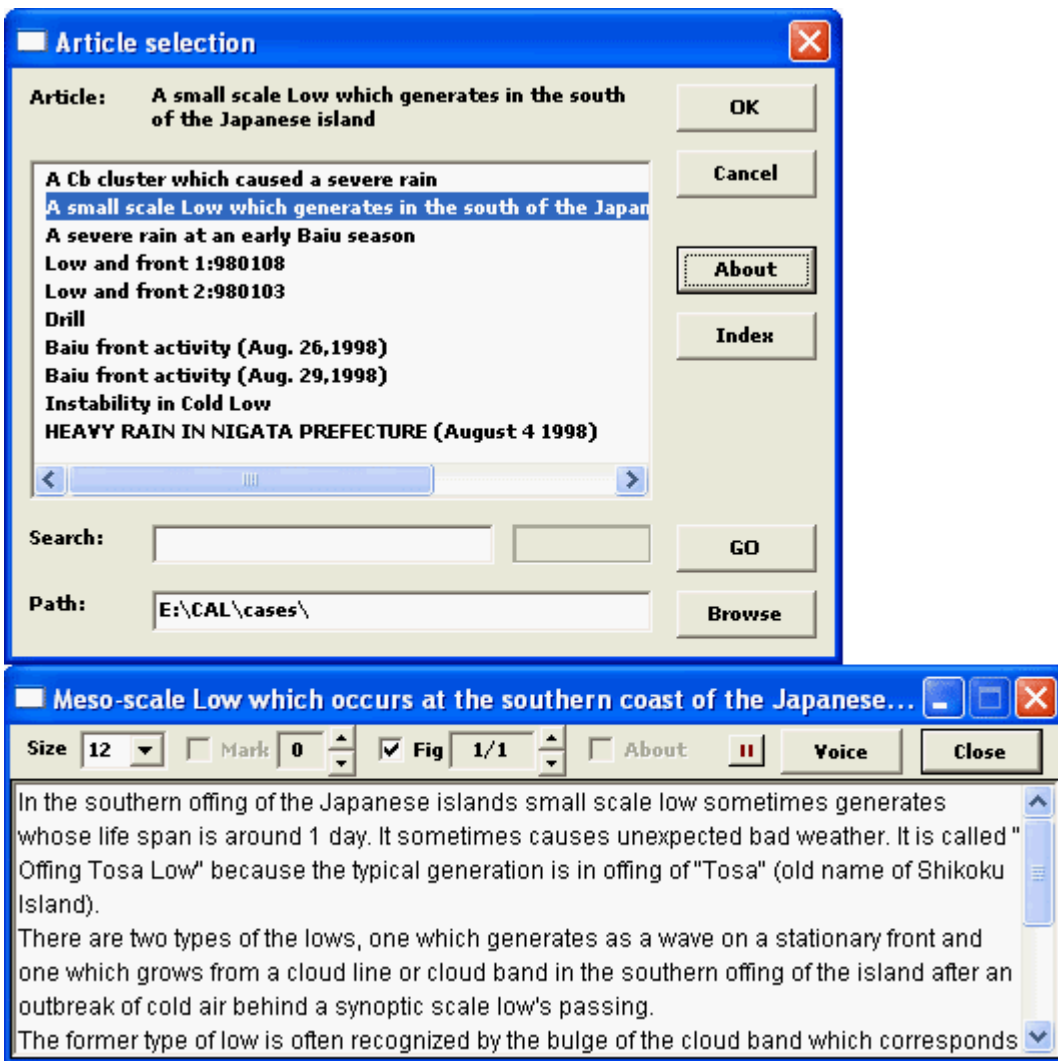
Article selection

Article: A small scale Low which generates in the south of the Japanese island

OK

Cancel

About

Index

A Cb cluster which caused a severe rain
A small scale Low which generates in the south of the Japan
A severe rain at an early Baiu season
Low and front 1:980108
Low and front 2:980103
Drill
Baiu front activity (Aug. 26,1998)
Baiu front activity (Aug. 29,1998)
Instability in Cold Low
HEAVY RAIN IN NIGATA PREFECTURE (August 4 1998)

Search:

GO

Path: E:\CAL\cases\

Browse

Meso-scale Low which occurs at the southern coast of the Japanese...

Size 12 Mark 0 Fig 1/1 About II Voice Close

In the southern offing of the Japanese islands small scale low sometimes generates whose life span is around 1 day. It sometimes causes unexpected bad weather. It is called "Offing Tosa Low" because the typical generation is in offing of "Tosa" (old name of Shikoku Island).
There are two types of the lows, one which generates as a wave on a stationary front and one which grows from a cloud line or cloud band in the southern offing of the island after an outbreak of cold air behind a synoptic scale low's passing.
The former type of low is often recognized by the bulge of the cloud band which corresponds